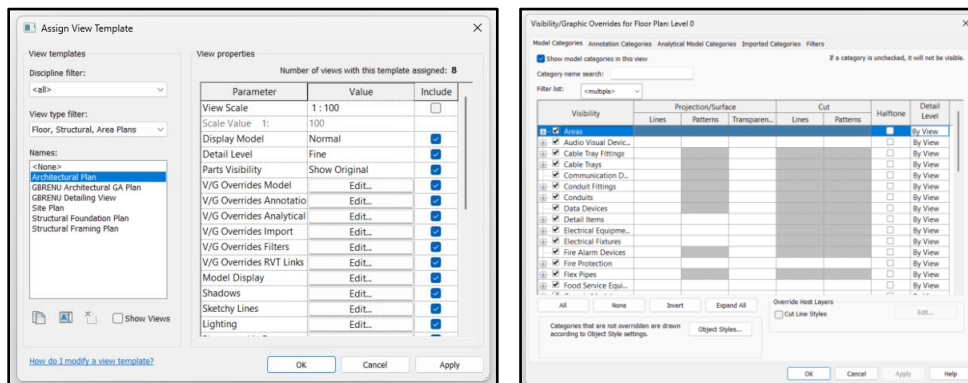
Assign View Template

View templates

Discipline filter:

<all>

View type filter:

Floor, Structural, Area Plans

Names:

<None>
Architectural Plan
GBRENU Architectural GA Plan
GBRENU Detailing View
Site Plan
Structural Foundation Plan
Structural Framing Plan

Show Views

View properties

Number of views with this template assigned: 8

| Parameter | Value | Include |
|---|---|---|
| View Scale | 1 : 100 | |
| Scale Value 1: | 100 | |
| Display Model | Normal | |
| Detail Level | Fine | |
| Parts Visibility | Show Original | |
| V/G Overrides Model | Edit... | |
| V/G Overrides Annotatio | Edit... | |
| V/G Overrides Analytical | Edit... | |
| V/G Overrides Import | Edit... | |
| V/G Overrides Filters | Edit... | |
| V/G Overrides RVT Links | Edit... | |
| Model Display | Edit... | |
| Shadows | Edit... | |
| Sketchy Lines | Edit... | |
| Lighting | Edit... | |

How do I modify a view template?

OK Cancel Apply

Visibility/Graphic Overrides for Floor Plan: Level 0

Model Categories Annotation Categories Analytical Model Categories Imported Categories Filters

Show model categories in this view

If a category is unchecked, it will not be visible.

Category name search:

Filter list: <multiple>

| Visibility | Projection/Surface Lines | Projection/Surface Patterns | Projection/Surface Transparen... | Cut Lines | Cut Patterns | Halftone | Detail Level |
|---|---|---|---|---|---|---|---|
| Areas | | | | | | | By View |
| Audio Visual Devic... | | | | | | | By View |
| Cable Tray Fittings | | | | | | | By View |
| Cable Trays | | | | | | | By View |
| Communication D... | | | | | | | By View |
| Conduit Fittings | | | | | | | By View |
| Conduits | | | | | | | By View |
| Data Devices | | | | | | | By View |
| Detail Items | | | | | | | By View |
| Electrical Equipme... | | | | | | | By View |
| Electrical Fixtures | | | | | | | By View |
| Fire Alarm Devices | | | | | | | By View |
| Fire Protection | | | | | | | By View |
| Flex Pipes | | | | | | | By View |
| Food Service Equi... | | | | | | | By View |

All None Invert Expand All

Override Host Layers

Cut Line Styles

Edit...

Categories that are not overridden are drawn according to Object Style settings.

Object Styles...

OK Cancel Apply Help